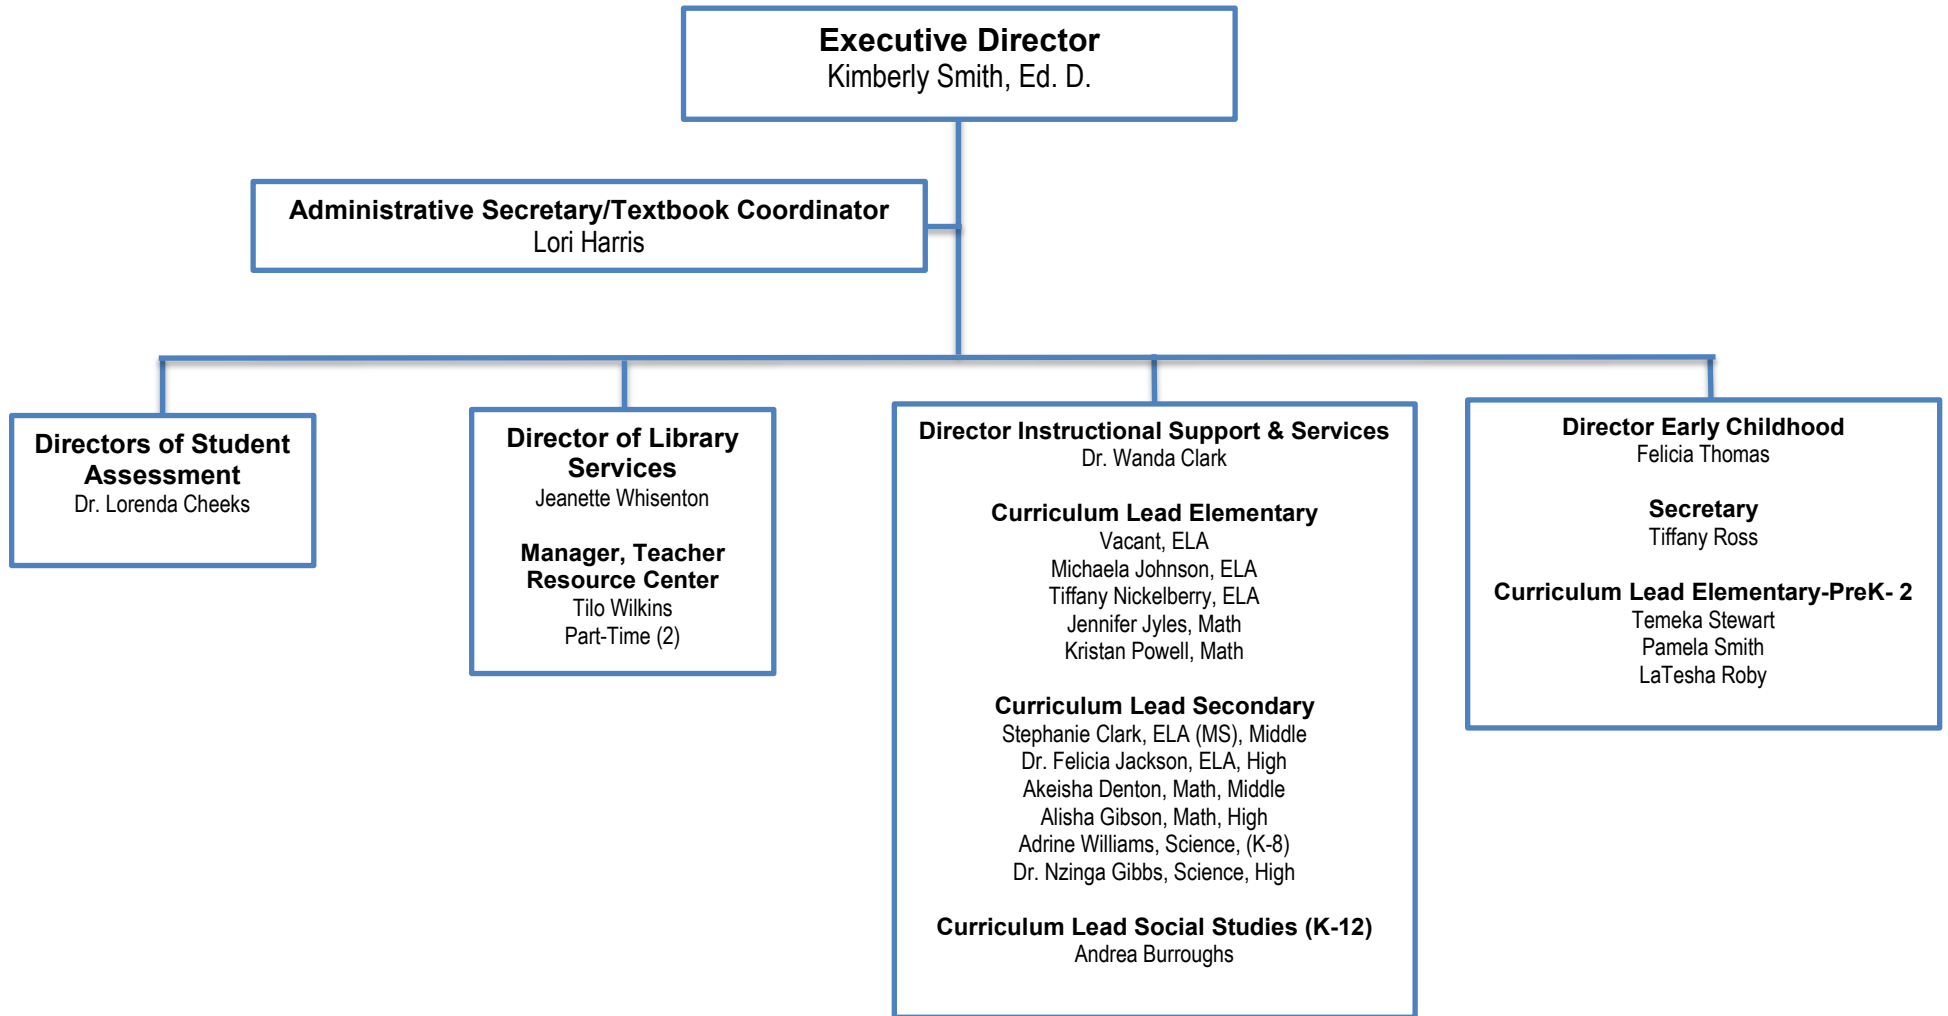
Executive Director
Kimberly Smith, Ed. D.

Administrative Secretary/Textbook Coordinator
Lori Harris

Directors of Student Assessment
Dr. Lorenda Cheeks

Director of Library Services
Jeanette Whisenton

Manager, Teacher Resource Center
Tilo Wilkins
Part-Time (2)

Director Instructional Support & Services
Dr. Wanda Clark

Curriculum Lead Elementary
Vacant, ELA
Michaela Johnson, ELA
Tiffany Nickelberry, ELA
Jennifer Jyles, Math
Kristan Powell, Math

Curriculum Lead Secondary
Stephanie Clark, ELA (MS), Middle
Dr. Felicia Jackson, ELA, High
Akeisha Denton, Math, Middle
Alisha Gibson, Math, High
Adrine Williams, Science, (K-8)
Dr. Nzinga Gibbs, Science, High

Curriculum Lead Social Studies (K-12)
Andrea Burroughs

Director Early Childhood
Felicia Thomas

Secretary
Tiffany Ross

Curriculum Lead Elementary-PreK- 2
Temeka Stewart
Pamela Smith
LaTesha Roby